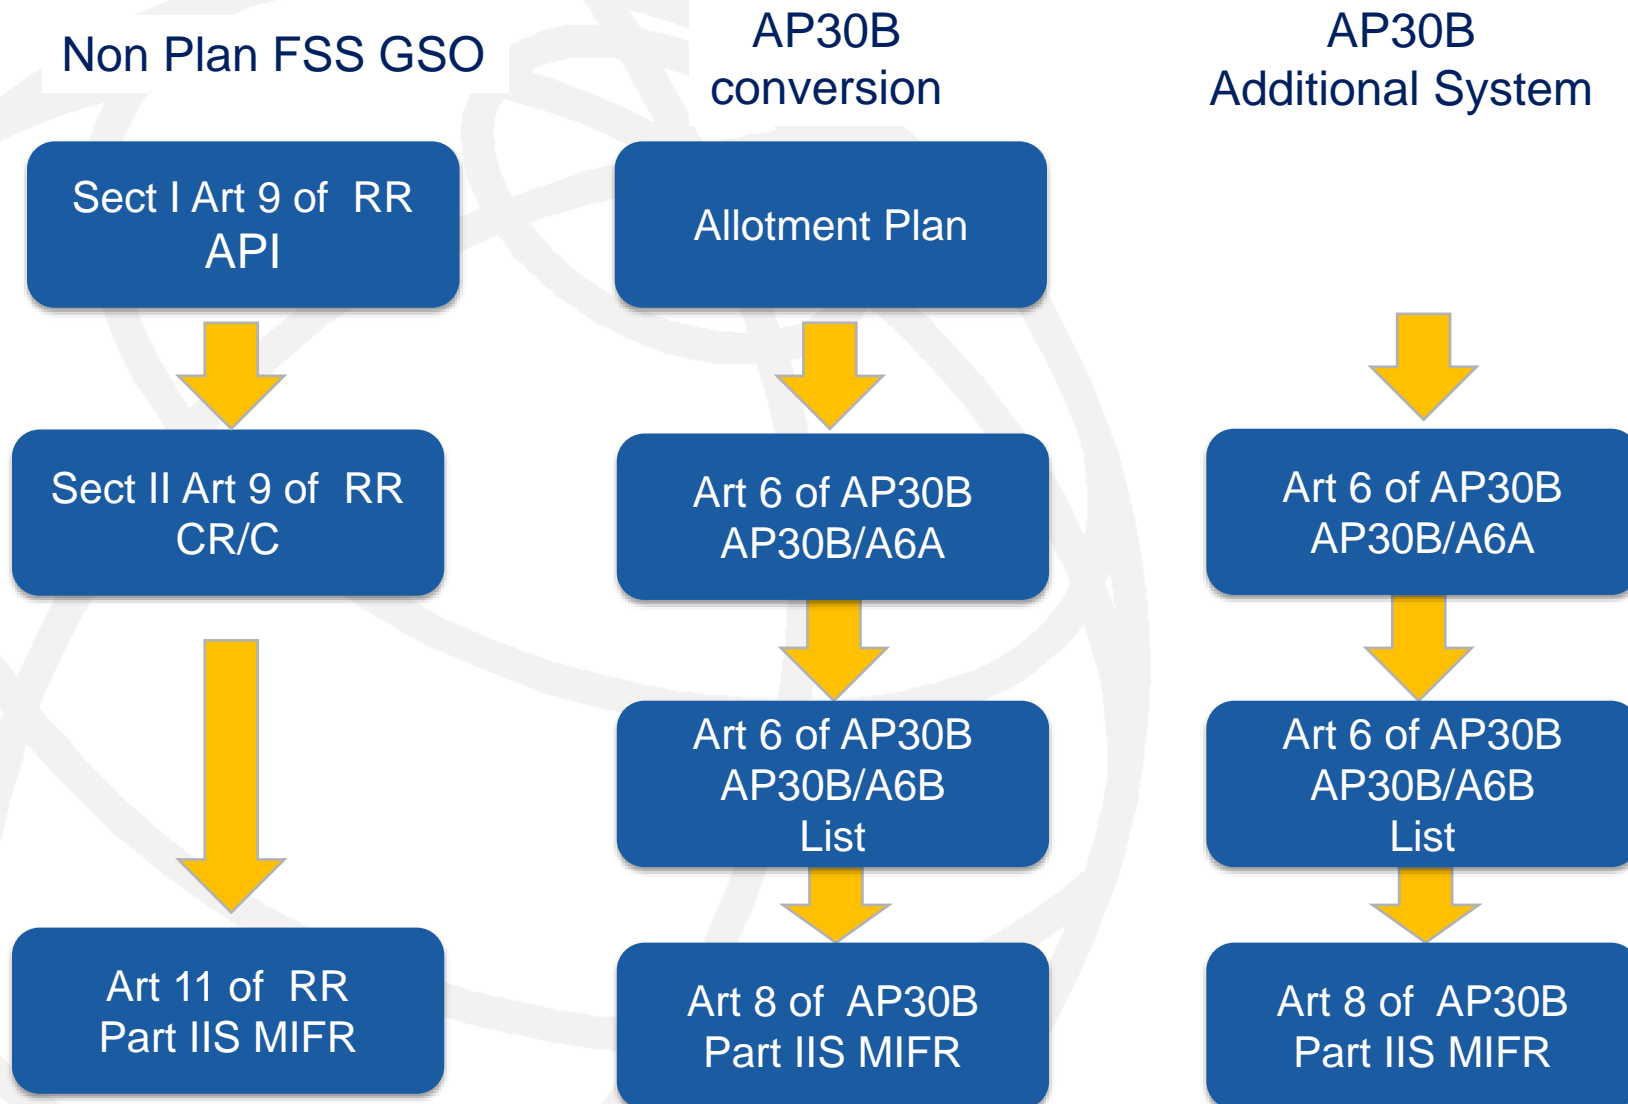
Non Plan FSS GSO

Sect I Art 9 of RR
API

Sect II Art 9 of RR
CR/C

Art 11 of RR
Part IIS MIFR

AP30B
conversion

Allotment Plan

Art 6 of AP30B
AP30B/A6A

Art 6 of AP30B
AP30B/A6B
List

Art 8 of AP30B
Part IIS MIFR

AP30B
Additional System

Art 6 of AP30B
AP30B/A6A

Art 6 of AP30B
AP30B/A6B
List

Art 8 of AP30B
Part IIS MIFR